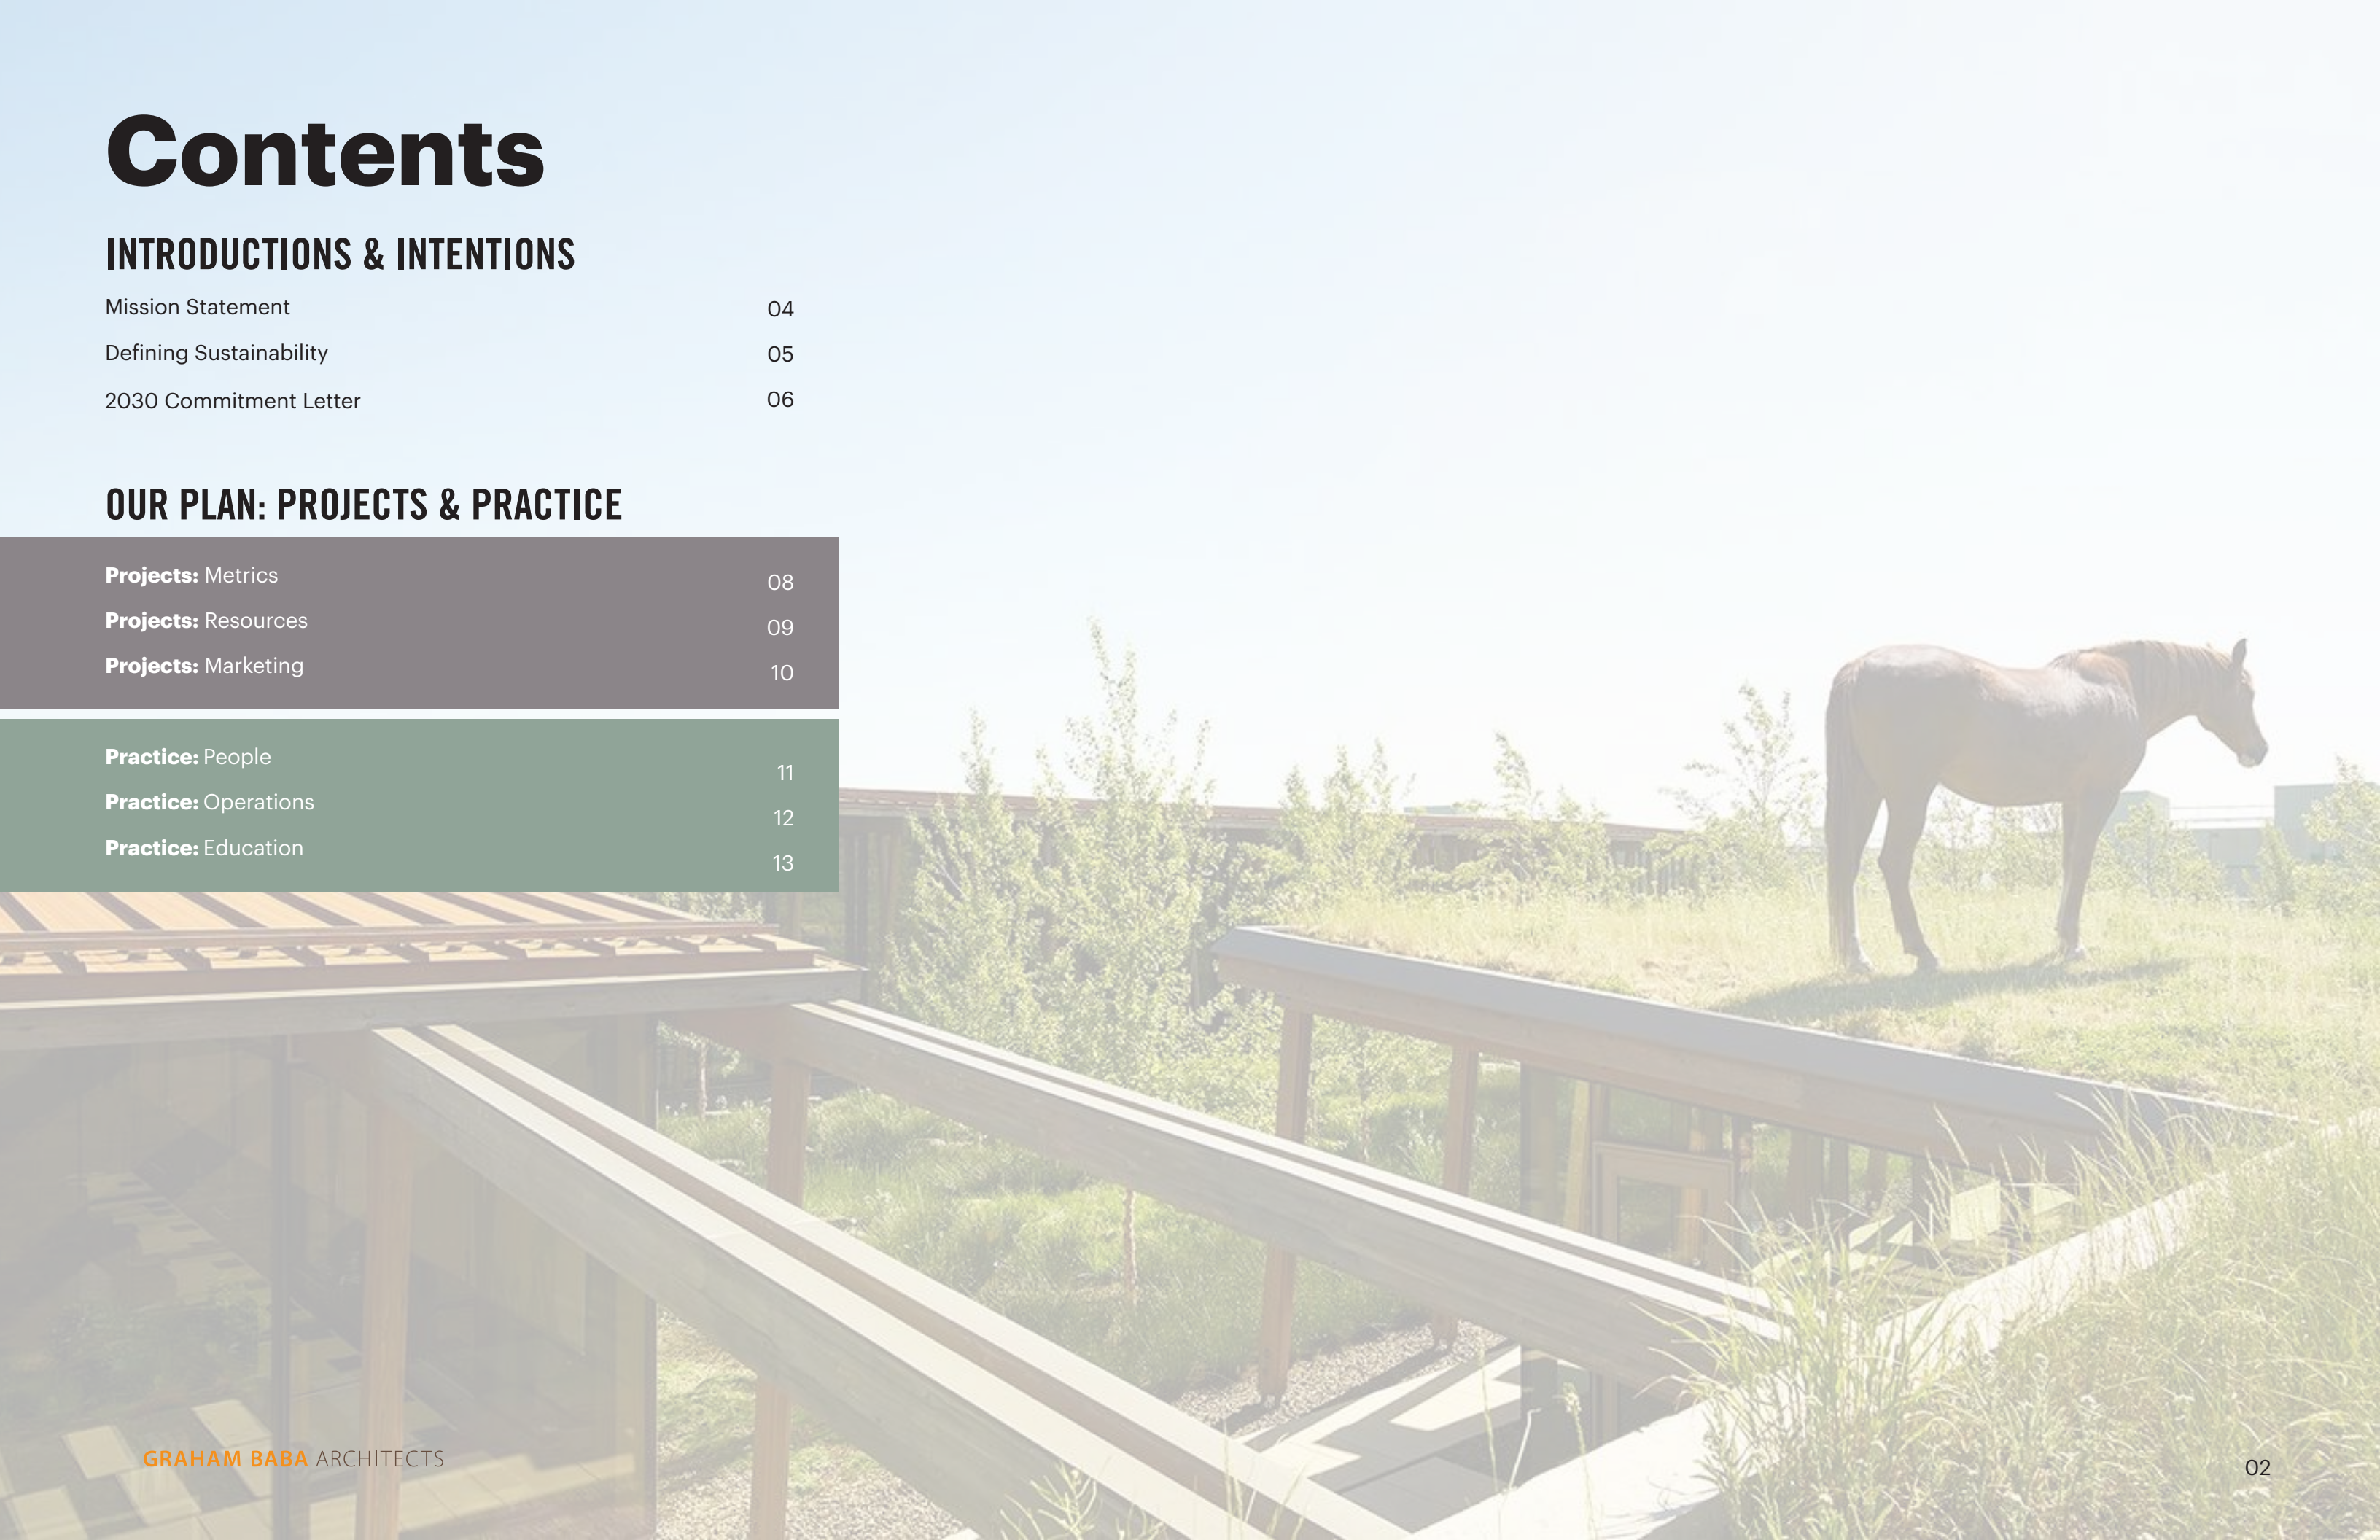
Contents

INTRODUCTIONS & INTENTIONS

| | |
|---|---|
| Mission Statement | 04 |
| Defining Sustainability | 05 |
| 2030 Commitment Letter | 06 |

OUR PLAN: PROJECTS & PRACTICE

| | |
|---|---|
| **Projects:** Metrics | 08 |
| **Projects:** Resources | 09 |
| **Projects:** Marketing | 10 |

| | |
|---|---|
| **Practice:** People | 11 |
| **Practice:** Operations | 12 |
| **Practice:** Education | 13 |

GRAHAM BABA ARCHITECTS

02